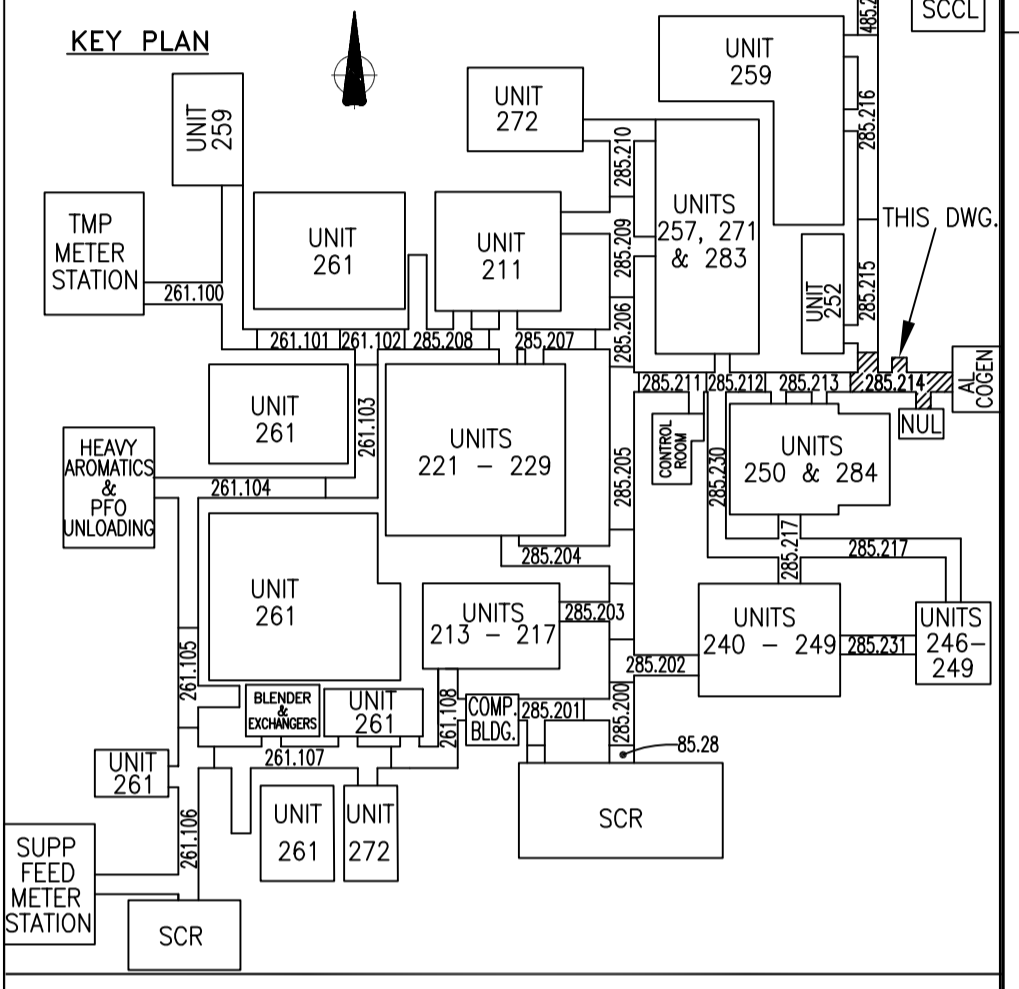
KEY PLAN

SCCL

485.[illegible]

UNIT 259

UNIT 259

UNIT 272

285.216

285.210

TMP METER STATION

UNIT 261

UNIT 211

UNITS 257, 271 & 283

THIS DWG.

285.209

261.100

285.215

UNIT 252

285.206

261.101

261.102

285.208

285.207

UNIT 261

261.103

285.211

285.212

285.213

285.214

AL COGEN

NUL

HEAVY AROMATICS & PFO UNLOADING

UNITS 221 – 229

CONTROL ROOM

285.205

285.230

UNITS 250 & 284

261.104

285.204

285.217

285.217

UNIT 261

UNITS 213 – 217

285.203

UNITS 240 – 249

UNITS 246–249

285.231

261.105

285.202

BLENDER & EXCHANGERS

UNIT 261

261.108

COMP. BLDG.

285.201

285.200

85.28

UNIT 261

261.107

261.106

UNIT 261

UNIT 272

SCR

SUPP FEED METER STATION

SCR